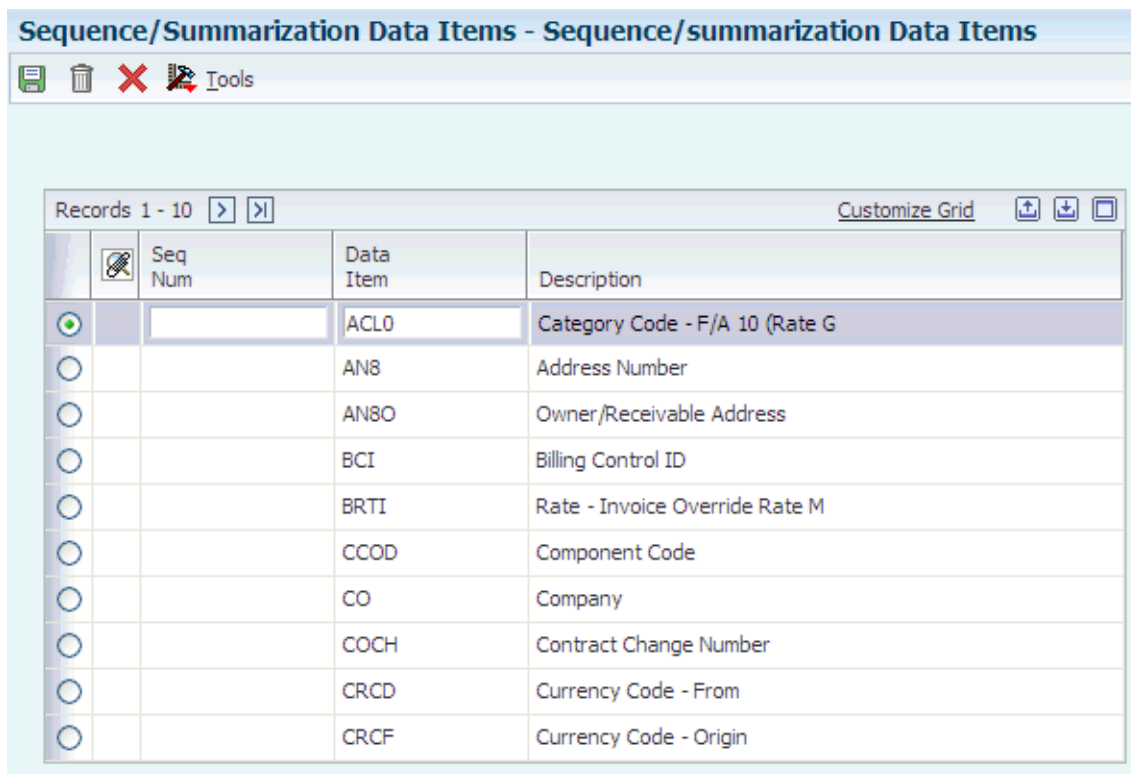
Sequence/Summarization Data Items - Sequence/summarization Data Items

Tools

Records 1 - 10

Customize Grid

| | | Seq Num | Data Item | Description |
|---|---|---|---|---|
| | | | ACL0 | Category Code - F/A 10 (Rate G |
| | | | AN8 | Address Number |
| | | | AN8O | Owner/Receivable Address |
| | | | BCI | Billing Control ID |
| | | | BRTI | Rate - Invoice Override Rate M |
| | | | CCOD | Component Code |
| | | | CO | Company |
| | | | COCH | Contract Change Number |
| | | | CRCD | Currency Code - From |
| | | | CRCF | Currency Code - Origin |